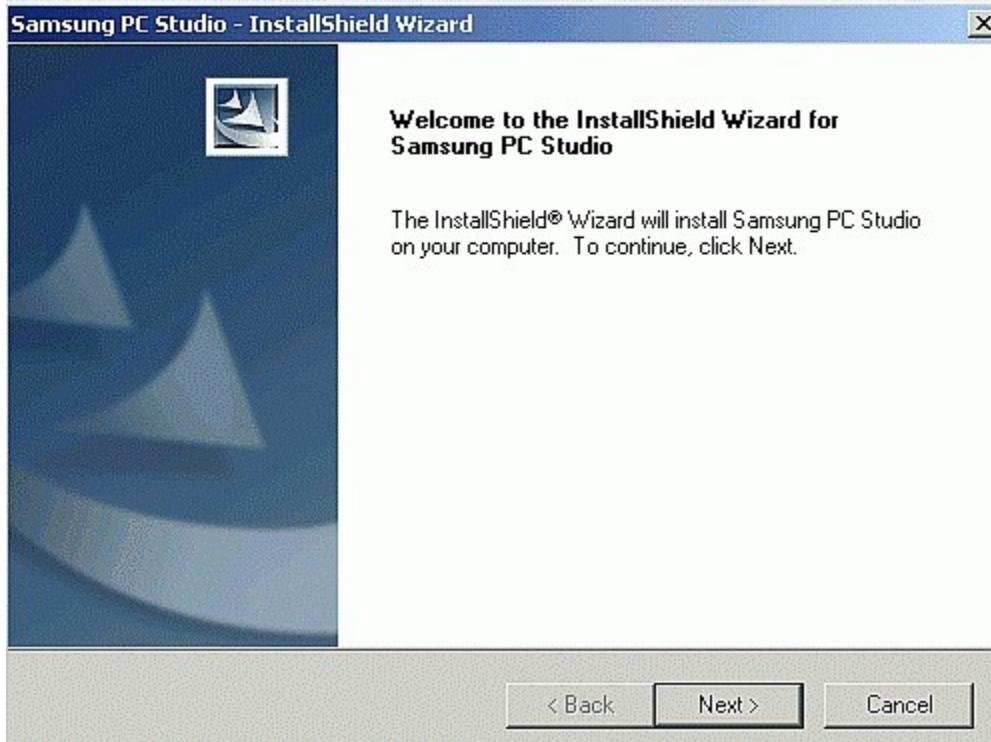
Samsung PC Studio - InstallShield Wizard

Welcome to the InstallShield Wizard for Samsung PC Studio

The InstallShield® Wizard will install Samsung PC Studio on your computer. To continue, click Next.

< Back
Next >
Cancel